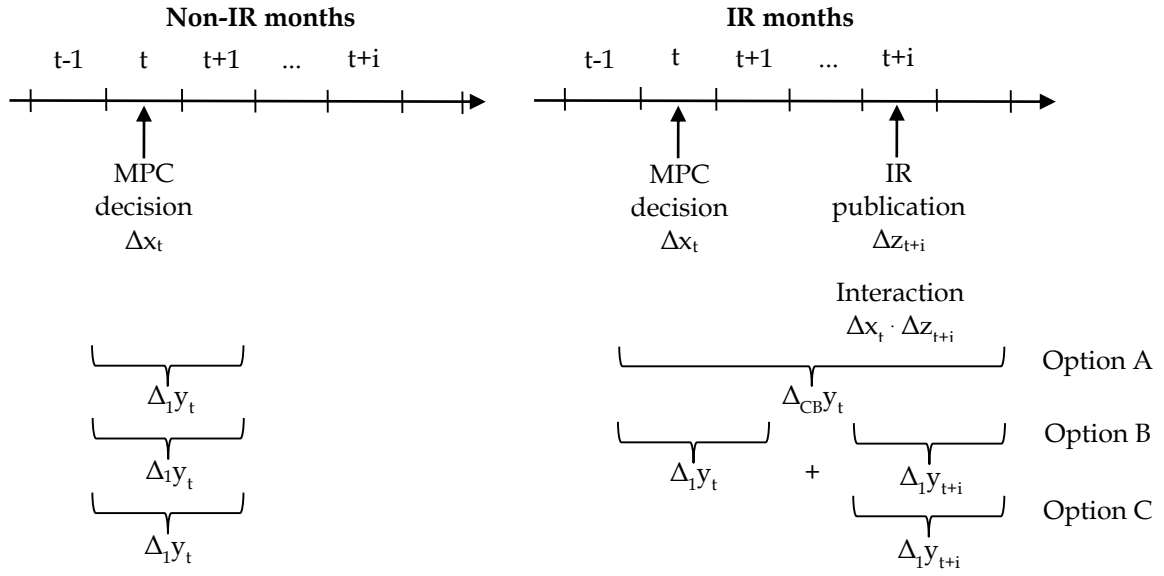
Non-IR months

t-1 t t+1 ... t+i

MPC decision $\Delta x_t$

$\Delta_1 y_t$

$\Delta_1 y_t$

$\Delta_1 y_t$

IR months

t-1 t t+1 ... t+i

MPC decision $\Delta x_t$

IR publication $\Delta z_{t+i}$

Interaction $\Delta x_t \cdot \Delta z_{t+i}$

Option A

$\Delta_{CB} y_t$

Option B

$\Delta_1 y_t$ + $\Delta_1 y_{t+i}$

Option C

$\Delta_1 y_{t+i}$